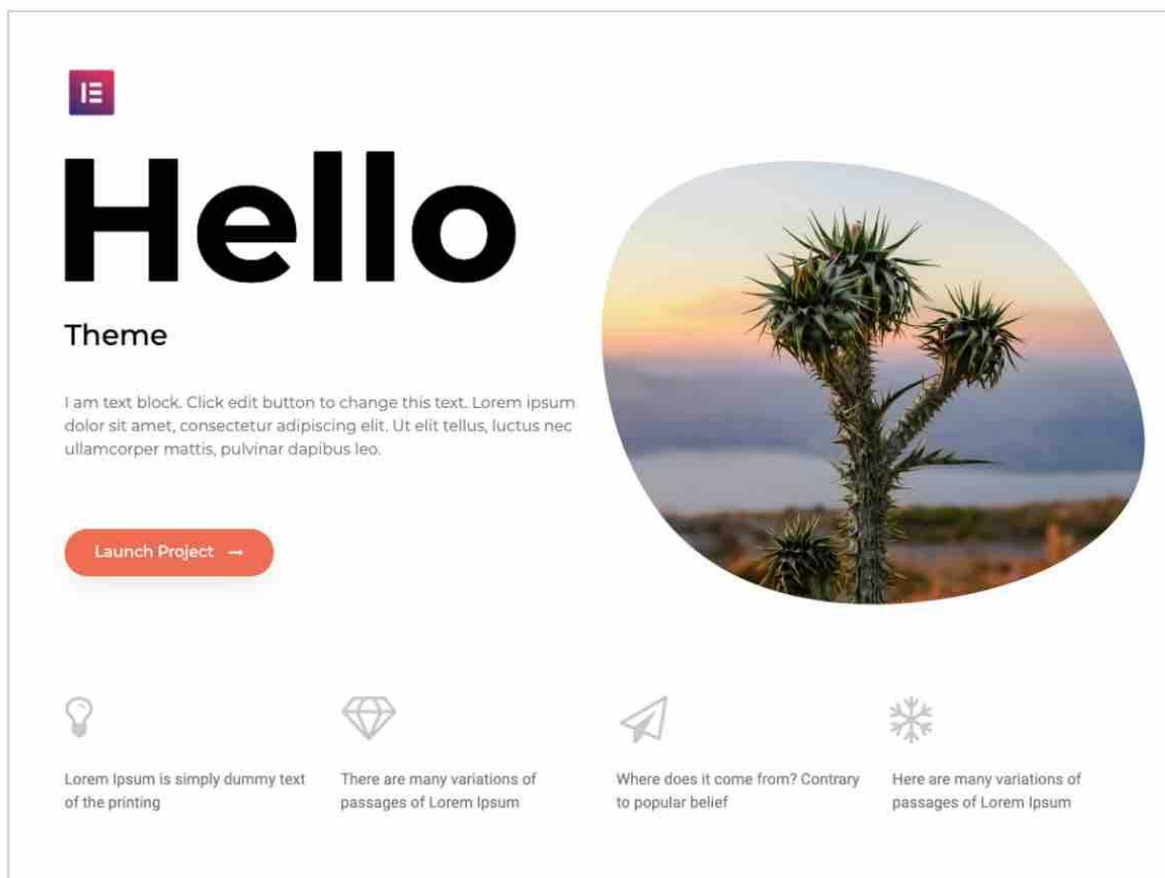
Hello

Theme

I am text block. Click edit button to change this text. Lorem ipsum dolor sit amet, consectetur adipiscing elit. Ut elit tellus, luctus nec ullamcorper mattis, pulvinar dapibus leo.

Launch Project →

Lorem Ipsum is simply dummy text of the printing

There are many variations of passages of Lorem Ipsum

Where does it come from? Contrary to popular belief

Here are many variations of passages of Lorem Ipsum